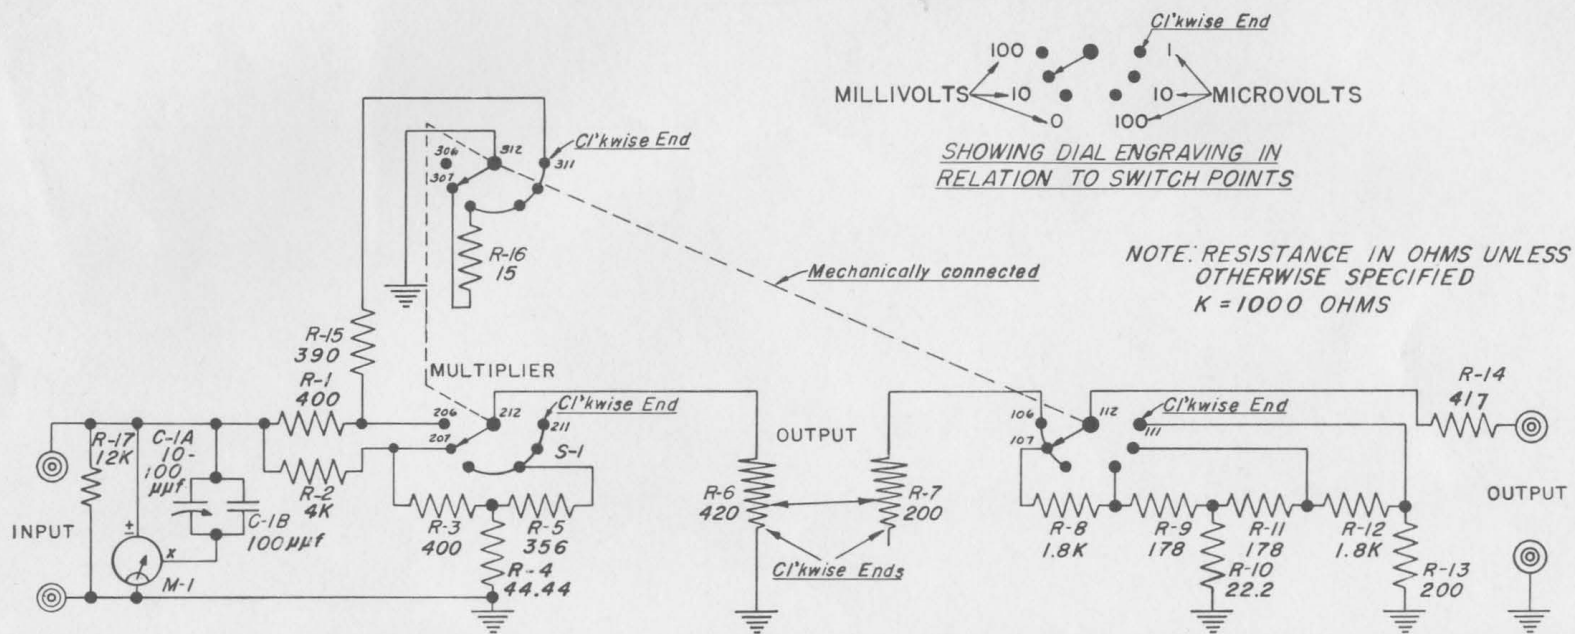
Cl'kwise End
100
1
MILLIVOLTS
10
10
MICROVOLTS
0
100
SHOWING DIAL ENGRAVING IN RELATION TO SWITCH POINTS

NOTE: RESISTANCE IN OHMS UNLESS OTHERWISE SPECIFIED
K = 1000 OHMS

306
312
311
307
Cl'kwise End
R-16
15
Mechanically connected
R-15
390
MULTIPLIER
R-1
400
206
212
211
207
Cl'kwise End
S-1
R-17
12K
C-1A
10-
100
$\mu\mu f$
C-1B
100 $\mu\mu f$
R-2
4K
INPUT
M-1
x
+
R-3
400
R-5
356
R-4
44.44
OUTPUT
R-6
420
R-7
200
Cl'kwise Ends
106
112
107
111
Cl'kwise End
R-8
1.8K
R-9
178
R-10
22.2
R-11
178
R-12
1.8K
R-13
200
R-14
417
OUTPUT